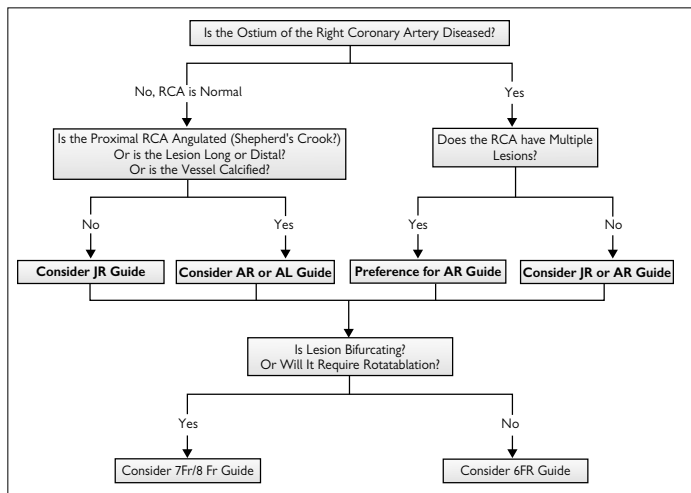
Is the Ostium of the Right Coronary Artery Diseased?

No, RCA is Normal

Yes

Is the Proximal RCA Angulated (Shepherd's Crook?)
Or is the Lesion Long or Distal?
Or is the Vessel Calcified?

Does the RCA have Multiple Lesions?

No

Yes

Yes

No

Consider JR Guide

Consider AR or AL Guide

Preference for AR Guide

Consider JR or AR Guide

Is Lesion Bifurcating?
Or Will It Require Rotatablation?

Yes

No

Consider 7Fr/8 Fr Guide

Consider 6FR Guide